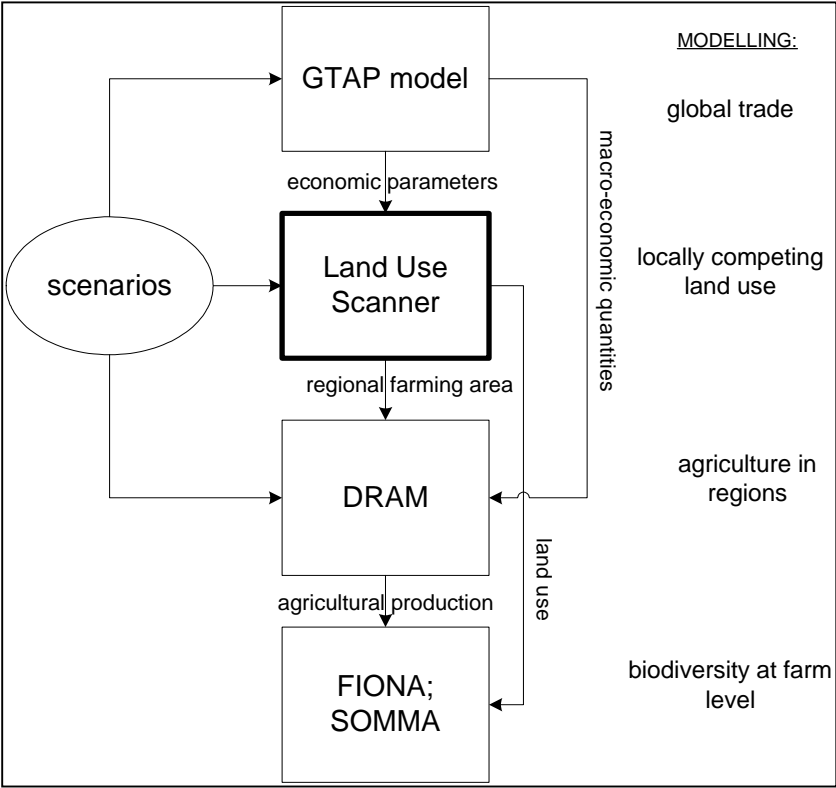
MODELLING:

GTAP model

global trade

macro-economic quantities

economic parameters

scenarios

Land Use Scanner

locally competing land use

regional farming area

DRAM

agriculture in regions

land use

agricultural production

FIONA; SOMMA

biodiversity at farm level